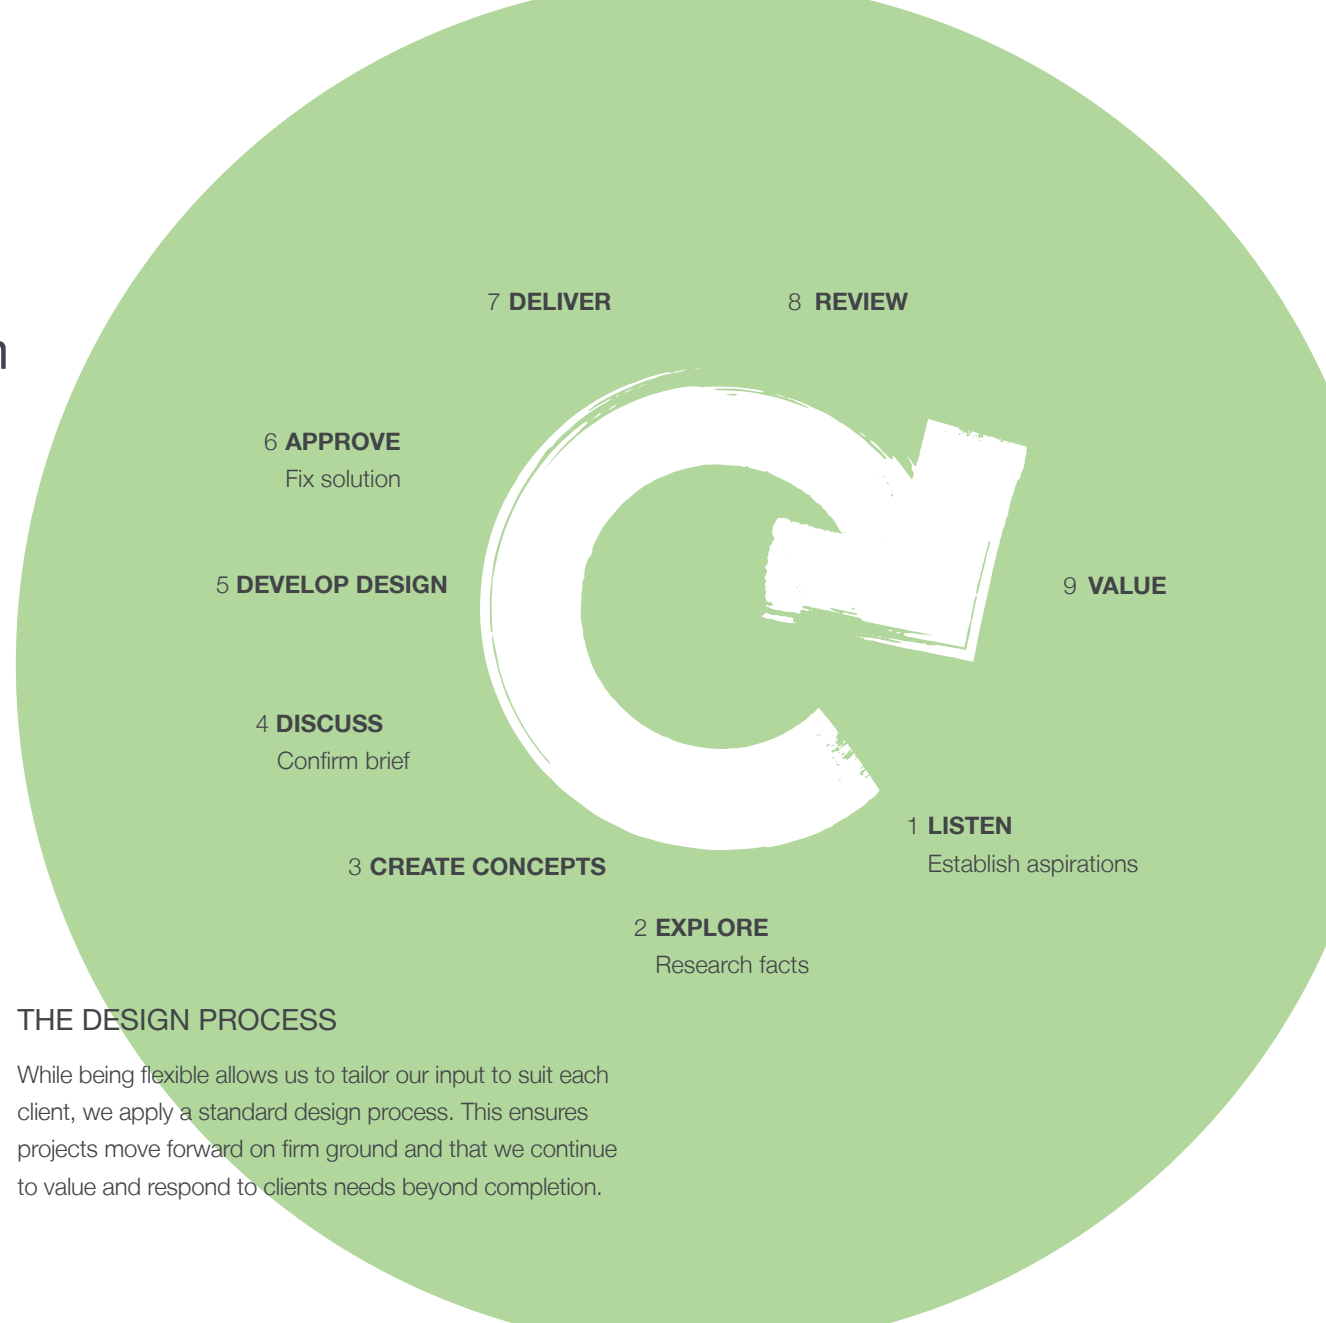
7 DELIVER

8 REVIEW

6 APPROVE
Fix solution

5 DEVELOP DESIGN

9 VALUE

4 DISCUSS
Confirm brief

1 LISTEN
Establish aspirations

3 CREATE CONCEPTS

2 EXPLORE
Research facts

THE DESIGN PROCESS

While being flexible allows us to tailor our input to suit each client, we apply a standard design process. This ensures projects move forward on firm ground and that we continue to value and respond to clients needs beyond completion.